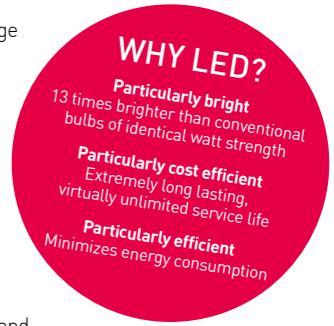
ge

WHY LED?

Particularly bright
13 times brighter than conventional bulbs of identical watt strength

Particularly cost efficient
Extremely long lasting, virtually unlimited service life

Particularly efficient
Minimizes energy consumption

and